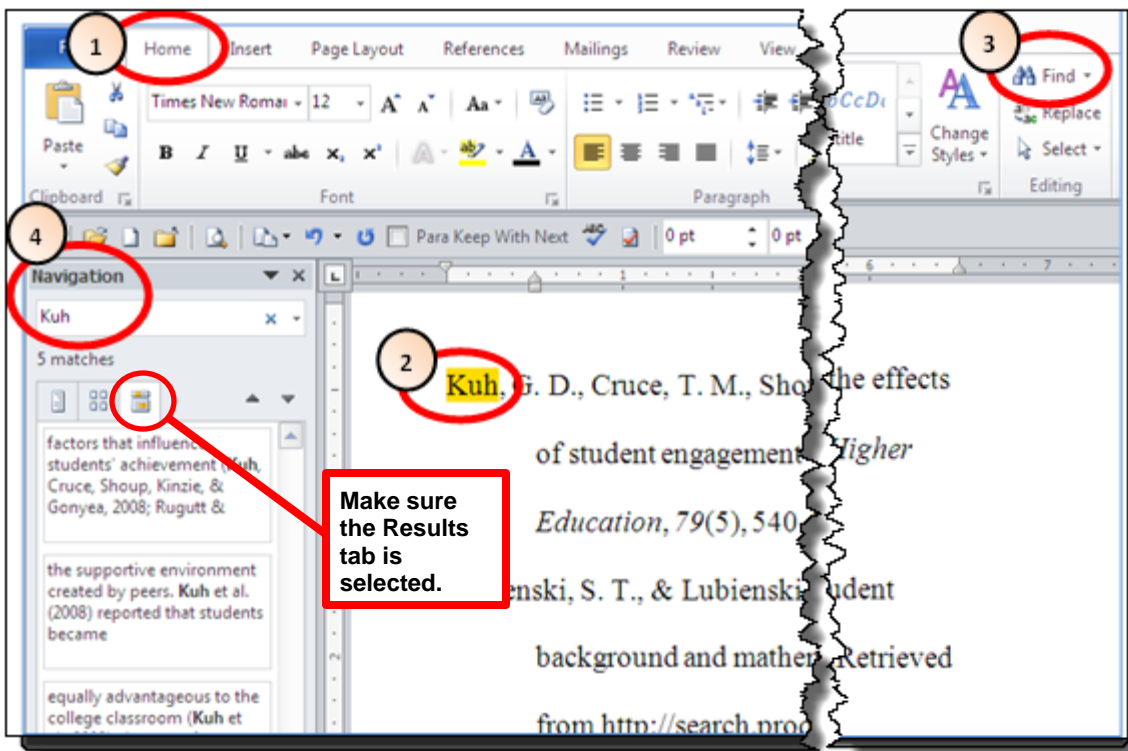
1 Home Insert Page Layout References Mailings Review View

3 Find Replace Select Editing

Paste Clipboard

Times New Roman 12 Font

Paragraph

AaBbCcDc Title Change Styles

4 Para Keep With Next 0 pt 0 pt

Navigation

Kuh

5 matches

factors that influence students' achievement (Kuh, Cruce, Shoup, Kinzie, & Gonyea, 2008; Rugutt &

the supportive environment created by peers. Kuh et al. (2008) reported that students became

equally advantageous to the college classroom (Kuh et

2

Kuh, G. D., Cruce, T. M., Sho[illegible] the effects

of student engagement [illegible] Higher

Education, 79(5), 540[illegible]

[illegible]enski, S. T., & Lubienski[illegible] udent

background and mathe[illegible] Retrieved

from http://search.proq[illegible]

Make sure the Results tab is selected.